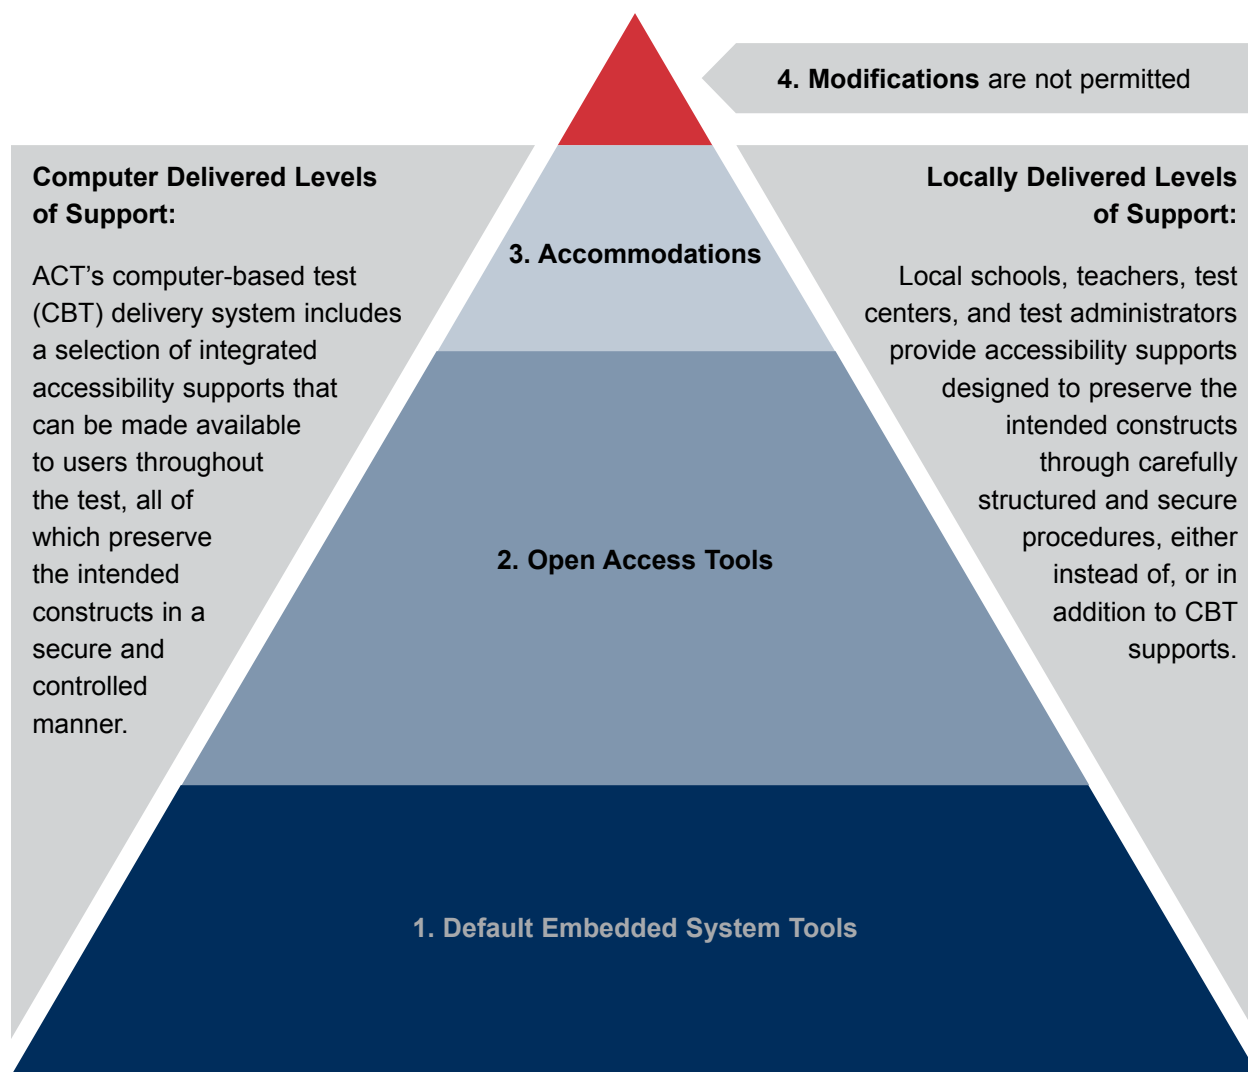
4. Modifications are not permitted

Computer Delivered Levels of Support:

ACT's computer-based test (CBT) delivery system includes a selection of integrated accessibility supports that can be made available to users throughout the test, all of which preserve the intended constructs in a secure and controlled manner.

3. Accommodations

2. Open Access Tools

1. Default Embedded System Tools

Locally Delivered Levels of Support:

Local schools, teachers, test centers, and test administrators provide accessibility supports designed to preserve the intended constructs through carefully structured and secure procedures, either instead of, or in addition to CBT supports.